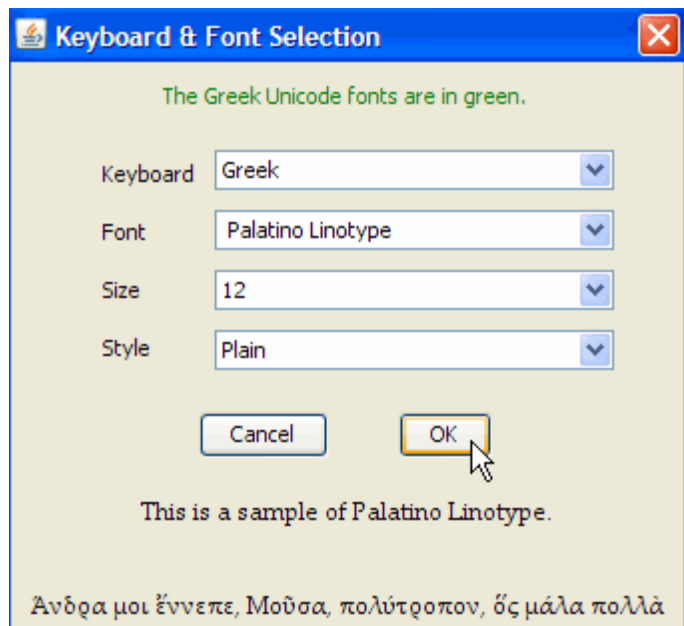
Keyboard & Font Selection

The Greek Unicode fonts are in green.

Keyboard Greek

Font Palatino Linotype

Size 12

Style Plain

Cancel OK

This is a sample of Palatino Linotype.

Ἄνδρα μοι ἔννεπε, Μοῦσα, πολύτροπον, ὅς μάλα πολλὰ